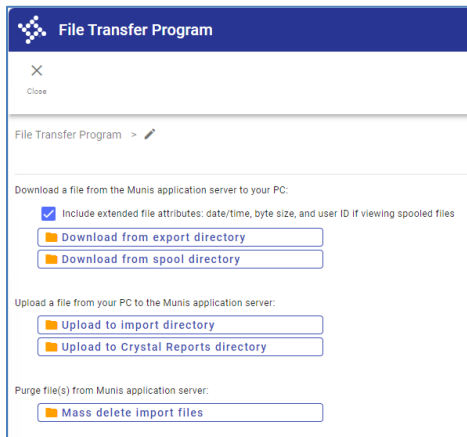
File Transfer Program

Close

File Transfer Program >

Download a file from the Munis application server to your PC:

Include extended file attributes: date/time, byte size, and user ID if viewing spooled files

Download from export directory

Download from spool directory

Upload a file from your PC to the Munis application server:

Upload to import directory

Upload to Crystal Reports directory

Purge file(s) from Munis application server:

Mass delete import files